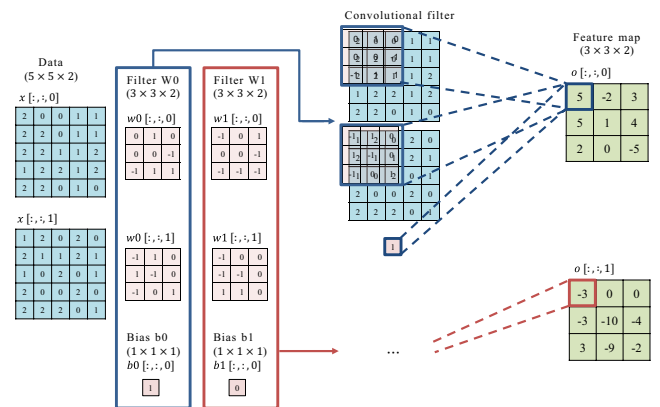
Data
$(5 \times 5 \times 2)$

$x$ [:, :, 0]

| 2 | 0 | 0 | 1 | 1 |
|---|---|---|---|---|
| 2 | 1 | 2 | 1 | 0 |
| 2 | 2 | 1 | 1 | 2 |
| 1 | 2 | 2 | 1 | 2 |
| 2 | 2 | 0 | 1 | 0 |

$x$ [:, :, 1]

| 1 | 2 | 0 | 2 | 0 |
|---|---|---|---|---|
| 2 | 1 | 1 | 1 | 1 |
| 1 | 0 | 2 | 0 | 1 |
| 2 | 0 | 0 | 2 | 0 |
| 2 | 2 | 2 | 0 | 1 |

Filter W0
$(3 \times 3 \times 2)$

$w0$ [:, :, 0]

| 0 | 1 | 0 |
|---|---|---|
| 0 | 0 | -1 |
| -1 | 1 | 1 |

$w0$ [:, :, 1]

| -1 | 1 | 0 |
|---|---|---|
| 1 | -1 | 0 |
| -1 | 0 | 1 |

Bias b0
$(1 \times 1 \times 1)$
$b0$ [:, :, 0]

1

Filter W1
$(3 \times 3 \times 2)$

$w1$ [:, :, 0]

| -1 | 0 | 1 |
|---|---|---|
| 0 | 0 | -1 |
| -1 | -1 | -1 |

$w1$ [:, :, 1]

| -1 | 0 | 0 |
|---|---|---|
| -1 | 0 | 0 |
| 1 | 1 | 0 |

Bias b1
$(1 \times 1 \times 1)$
$b1$ [:, :, 0]

0

Convolutional filter

| 2 0 | 0 1 | 0 0 | 1 | 1 |
|---|---|---|---|---|
| 2 0 | 1 0 | 2 -1 | 1 | 0 |
| 2 -1 | 2 1 | 1 1 | 1 | 2 |
| 1 | 2 | 2 | 1 | 2 |
| 2 | 2 | 0 | 1 | 0 |

| 1 -1 | 2 1 | 0 0 | 2 | 0 |
|---|---|---|---|---|
| 2 1 | 1 -1 | 1 0 | 1 | 1 |
| 1 -1 | 0 0 | 2 1 | 0 | 1 |
| 2 | 0 | 0 | 2 | 0 |
| 2 | 2 | 2 | 0 | 1 |

1

...

Feature map
$(3 \times 3 \times 2)$

$o$ [:, :, 0]

| 5 | -2 | 3 |
|---|---|---|
| 5 | 1 | 4 |
| 2 | 0 | -5 |

$o$ [:, :, 1]

| -3 | 0 | 0 |
|---|---|---|
| -3 | -10 | -4 |
| 3 | -9 | -2 |